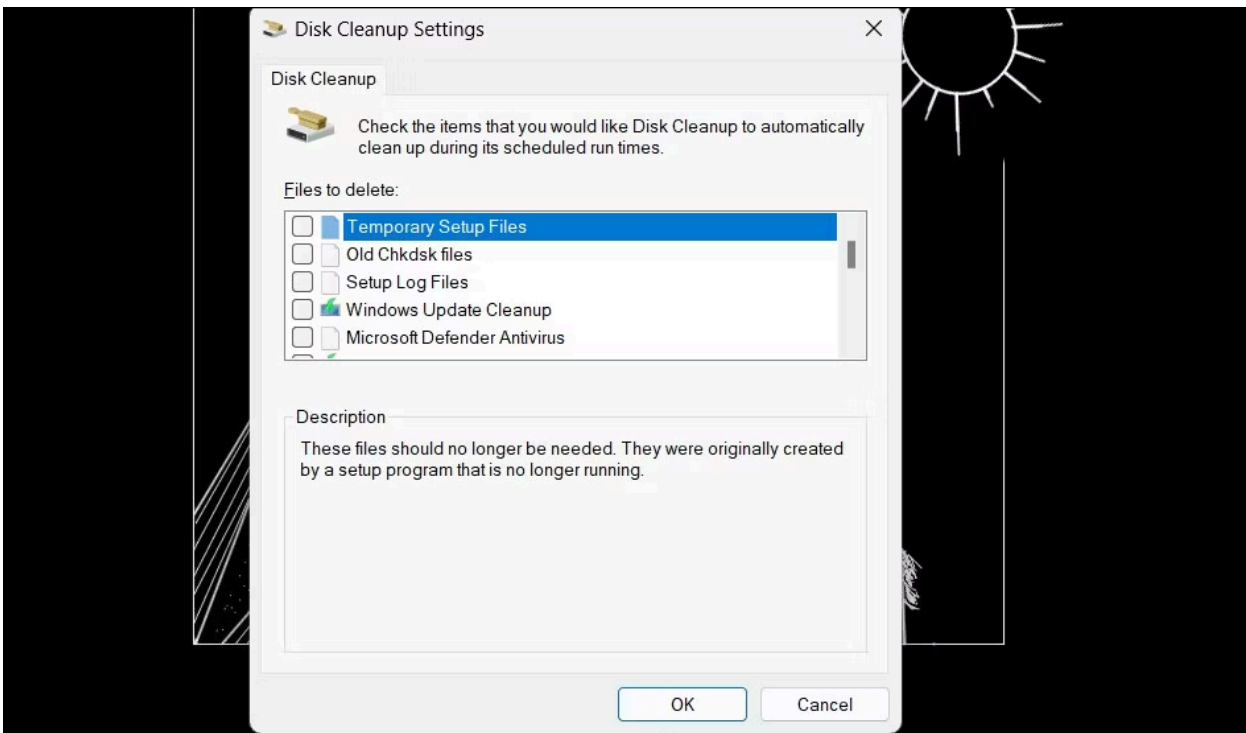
Disk Cleanup Settings

Disk Cleanup

Check the items that you would like Disk Cleanup to automatically clean up during its scheduled run times.

Files to delete:

Temporary Setup Files
Old Chkdsk files
Setup Log Files
Windows Update Cleanup
Microsoft Defender Antivirus

Description

These files should no longer be needed. They were originally created by a setup program that is no longer running.

OK
Cancel